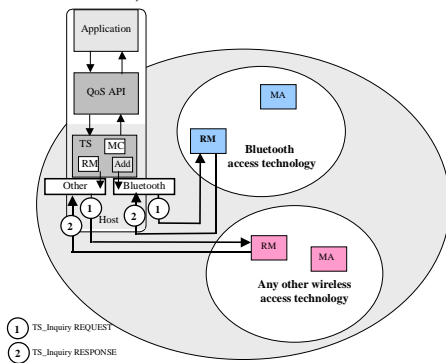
Application

QoS API

TS

MC

RM

Add

Other

Bluetooth

Host

1

2

1

2

1

RM

MA

Bluetooth access technology

RM

MA

Any other wireless access technology

1 TS_Inquiry REQUEST

2 TS_Inquiry RESPONSE